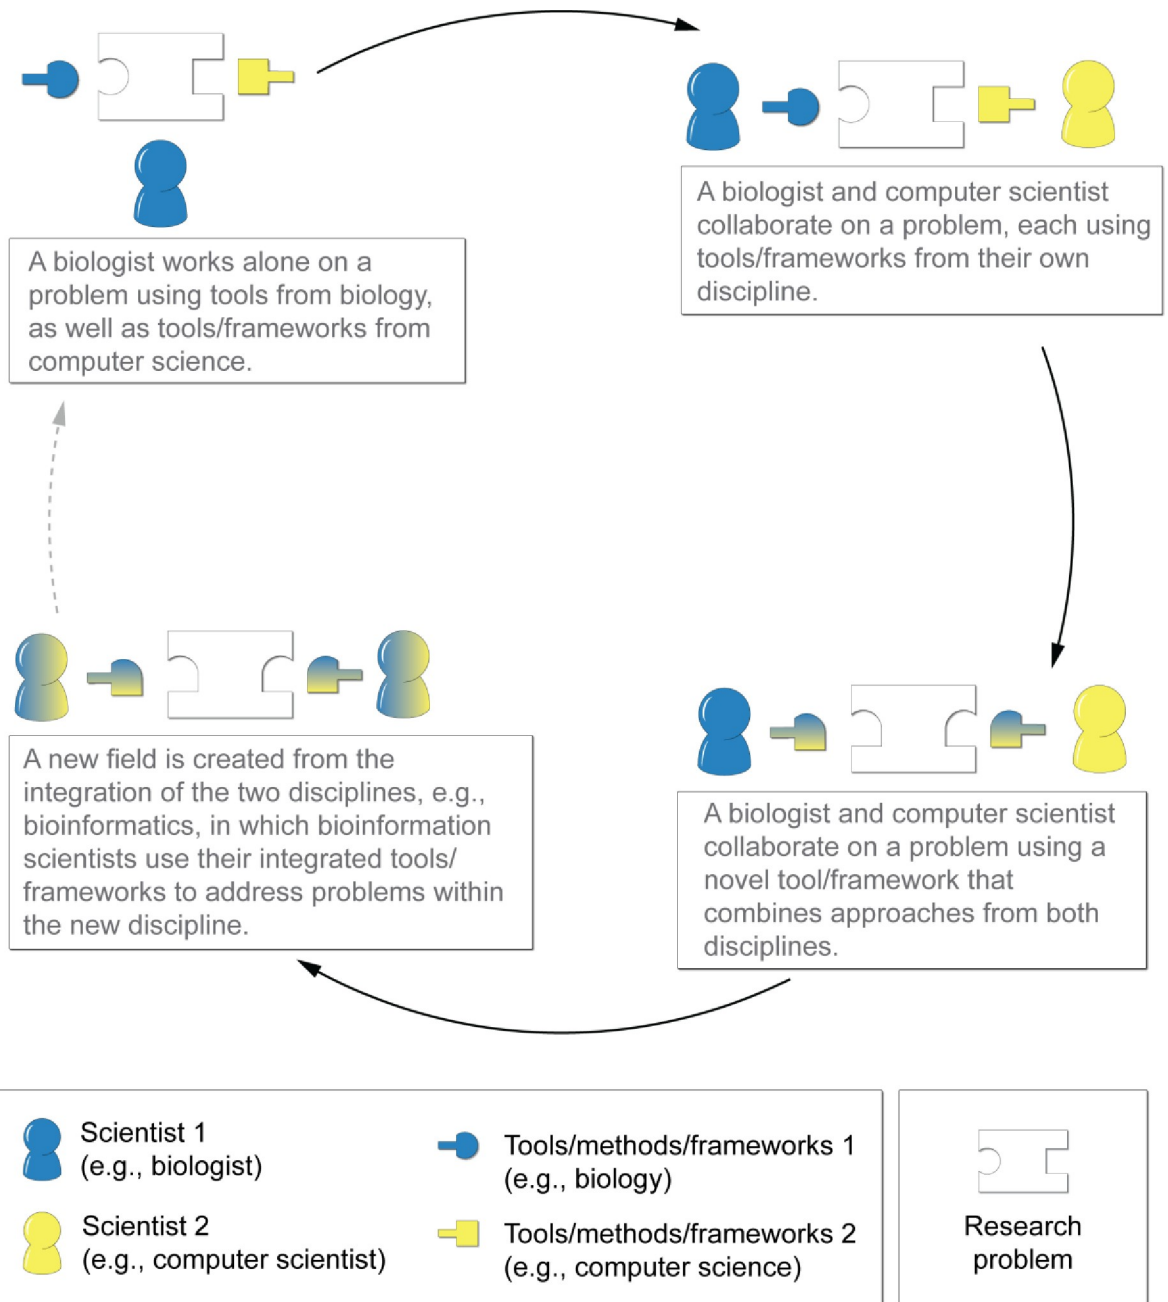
A biologist works alone on a problem using tools from biology, as well as tools/frameworks from computer science.

A biologist and computer scientist collaborate on a problem, each using tools/frameworks from their own discipline.

A biologist and computer scientist collaborate on a problem using a novel tool/framework that combines approaches from both disciplines.

A new field is created from the integration of the two disciplines, e.g., bioinformatics, in which bioinformation scientists use their integrated tools/ frameworks to address problems within the new discipline.

Scientist 1
(e.g., biologist)

Scientist 2
(e.g., computer scientist)

Tools/methods/frameworks 1
(e.g., biology)

Tools/methods/frameworks 2
(e.g., computer science)

Research problem